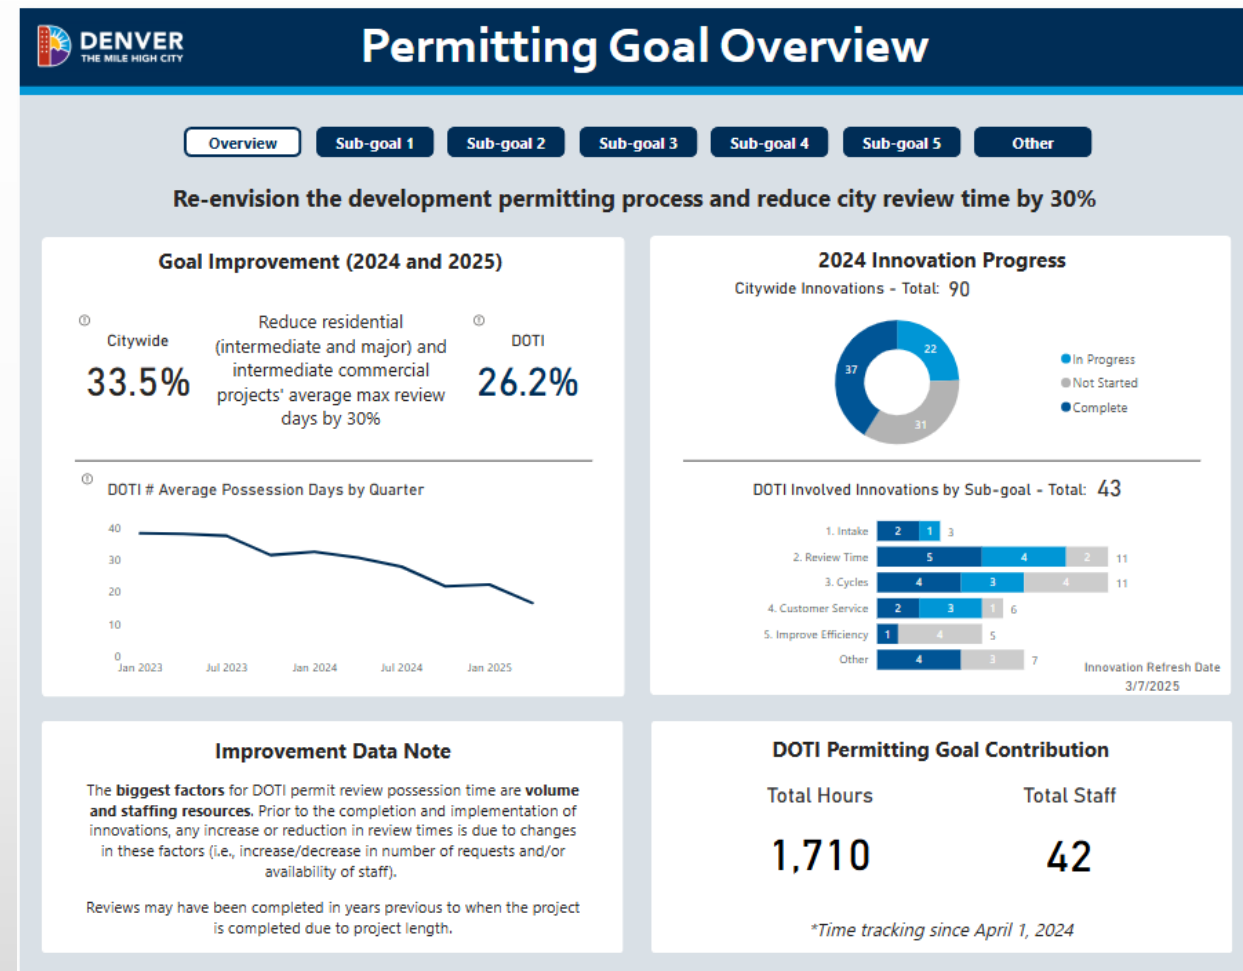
DENVER
THE MILE HIGH CITY

Permitting Goal Overview

Overview | Sub-goal 1 | Sub-goal 2 | Sub-goal 3 | Sub-goal 4 | Sub-goal 5 | Other

Re-envision the development permitting process and reduce city review time by 30%

Goal Improvement (2024 and 2025)

Citywide
33.5%

Reduce residential (intermediate and major) and intermediate commercial projects' average max review days by 30%

DOTI
26.2%

DOTI # Average Possession Days by Quarter

40
30
20
10
0
Jan 2023 Jul 2023 Jan 2024 Jul 2024 Jan 2025

2024 Innovation Progress

Citywide Innovations - Total: 90

22
31
37

In Progress
Not Started
Complete

DOTI Involved Innovations by Sub-goal - Total: 43

1. Intake 2 1 3
2. Review Time 5 4 2 11
3. Cycles 4 3 4 11
4. Customer Service 2 3 1 6
5. Improve Efficiency 1 4 5
Other 4 3 7

Innovation Refresh Date
3/7/2025

Improvement Data Note

The **biggest factors** for DOTI permit review possession time are **volume and staffing resources.** Prior to the completion and implementation of innovations, any increase or reduction in review times is due to changes in these factors (i.e., increase/decrease in number of requests and/or availability of staff).

Reviews may have been completed in years previous to when the project is completed due to project length.

DOTI Permitting Goal Contribution

Total Hours
1,710

Total Staff
42

*Time tracking since April 1, 2024